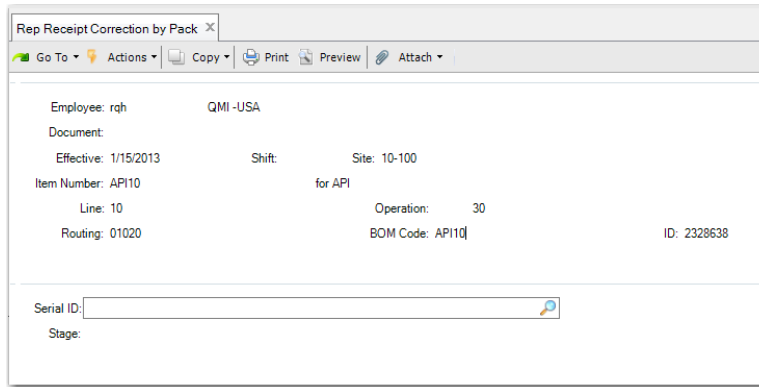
Rep Receipt Correction by Pack ×

Go To ▾ Actions ▾ Copy ▾ Print Preview Attach ▾

Employee: rqh QMI -USA

Document:

Effective: 1/15/2013 Shift: Site: 10-100

Item Number: API10 for API

Line: 10 Operation: 30

Routing: 01020 BOM Code: API10 ID: 2328638

Serial ID:

Stage: